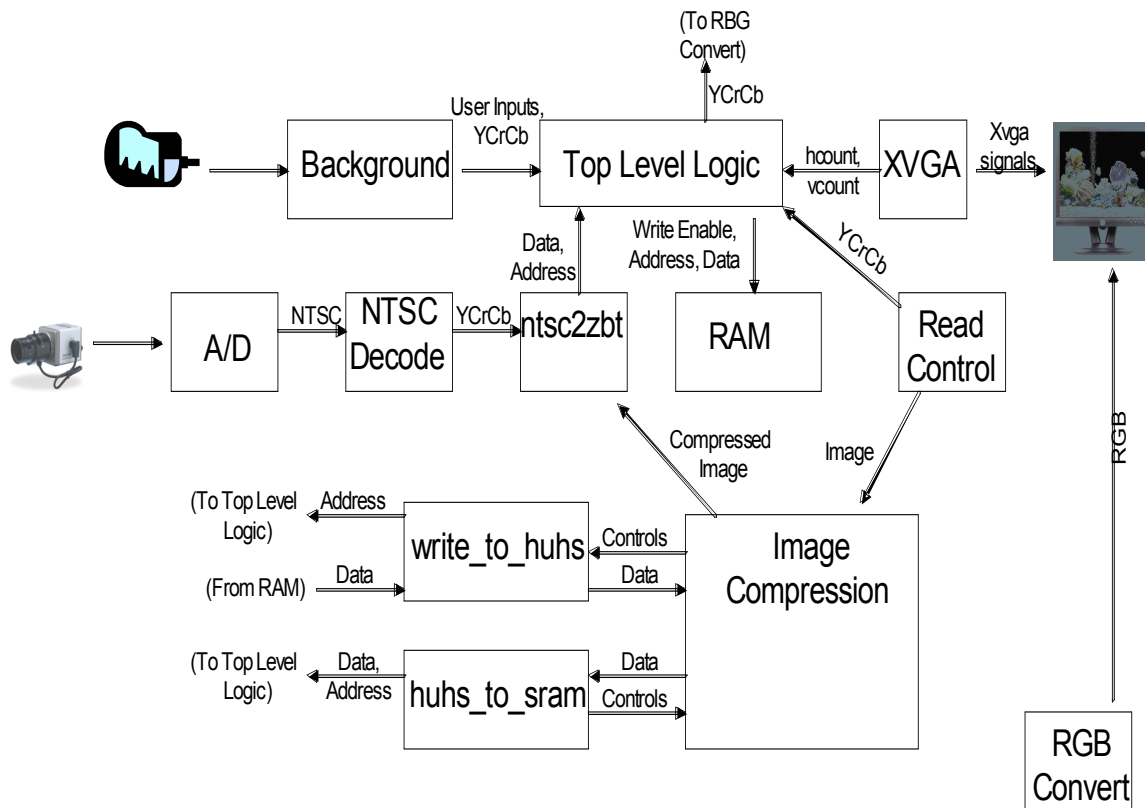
(To RBG Convert)

YCrCb

User Inputs, YCrCb

Background

Top Level Logic

hcount, vcount

XVGA

Xvga signals

Data, Address

Write Enable, Address, Data

YCrCb

A/D

NTSC

NTSC Decode

YCrCb

ntsc2zbt

RAM

Read Control

Compressed Image

Image

RGB

(To Top Level Logic)

Address

write_to_huhs

Controls

Data

Image Compression

(From RAM)

Data

(To Top Level Logic)

Data, Address

huhs_to_sram

Data

Controls

RGB Convert